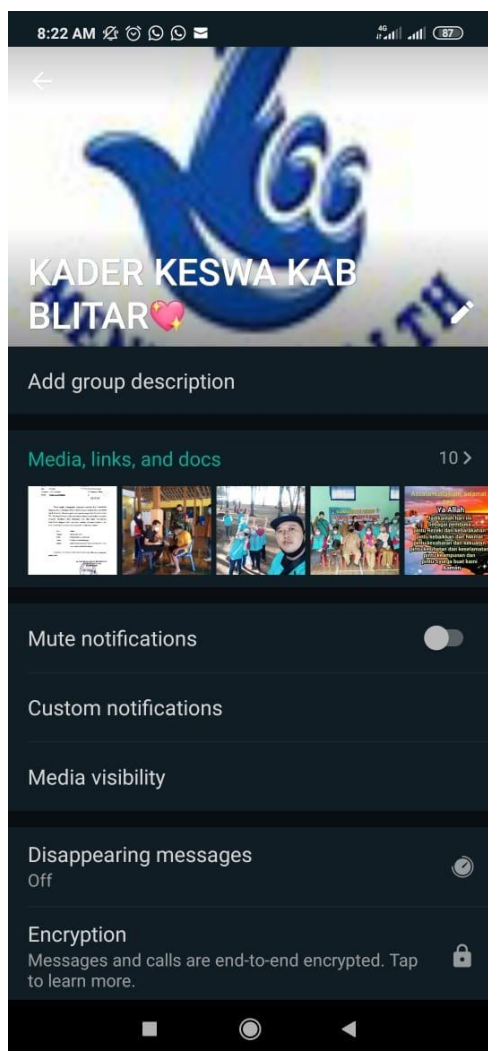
8:22 AM

4G 87

KADER KESWA KAB BLITAR💖

Add group description

Media, links, and docs 10 >

Ya Allah

Mute notifications

Custom notifications

Media visibility

Disappearing messages
Off

Encryption
Messages and calls are end-to-end encrypted. Tap to learn more.